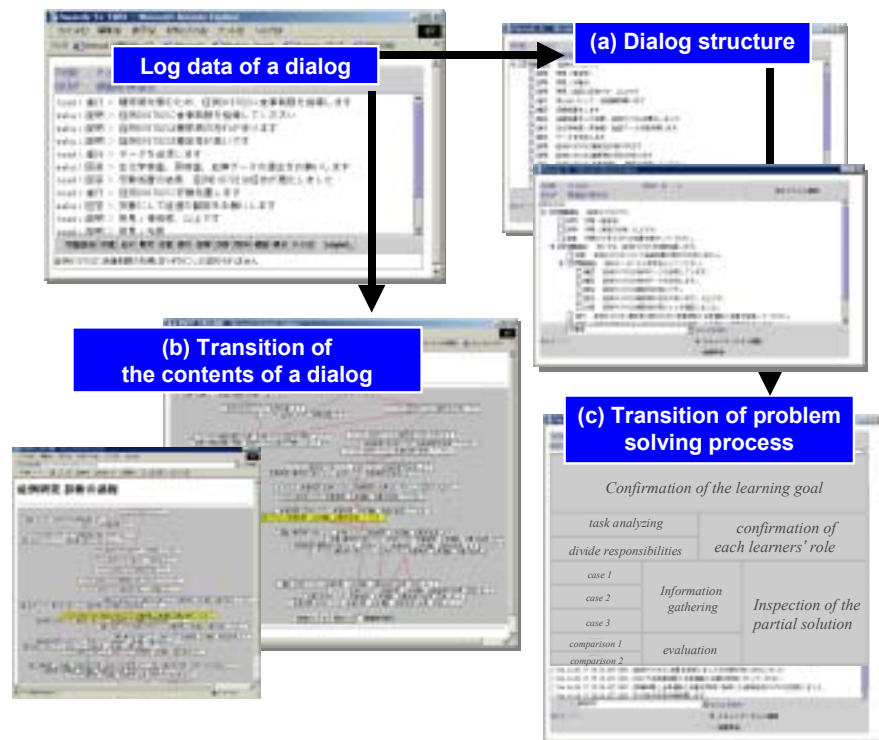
Log data of a dialog

(a) Dialog structure

(b) Transition of the contents of a dialog

(c) Transition of problem solving process

Confirmation of the learning goal

task analyzing

confirmation of each learners' role

divide responsibilities

case 1

case 2

case 3

Information gathering

Inspection of the partial solution

comparison 1

comparison 2

evaluation

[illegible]